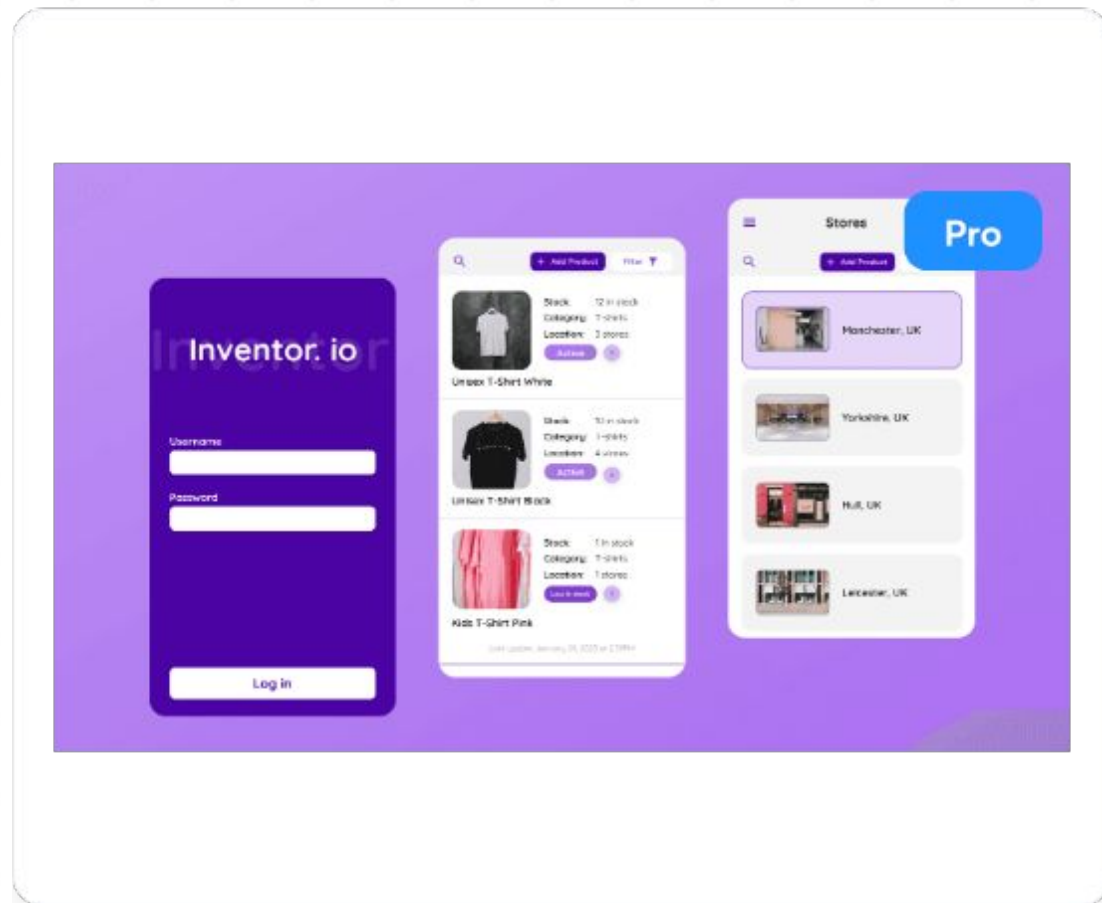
Pro

Inventor. io

Username

Password

Log in

+ Add Product

Filter

Stock: 12 in stock
Category: T-shirts
Location: 3 stores
Active

Unisex T-Shirt White

Stock: 10 in stock
Category: T-shirts
Location: 4 stores
Active

Unisex T-Shirt Black

Stock: 1 in stock
Category: T-shirts
Location: 1 stores
Low in stock

Kids T-Shirt Pink

Last update: January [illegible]

Stores

+ Add Product

Manchester, UK

Yorkshire, UK

Hull, UK

Leicester, UK